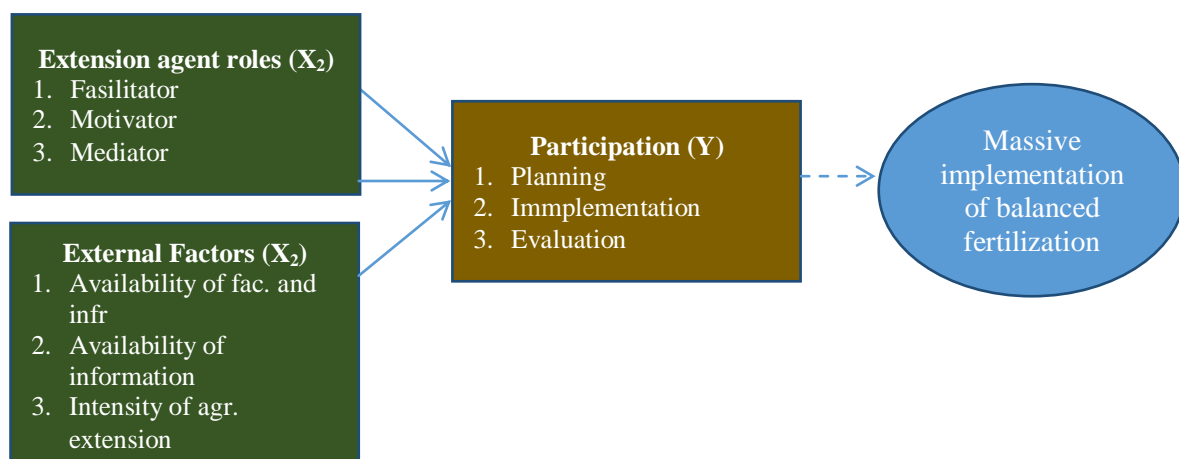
**Extension agent roles ($X_2$)**
1. Fasilitator
2. Motivator
3. Mediator

**External Factors ($X_2$)**
1. Availability of fac. and infr
2. Availability of information
3. Intensity of agr. extension

**Participation (Y)**
1. Planning
2. Immplementation
3. Evaluation

Massive implementation of balanced fertilization